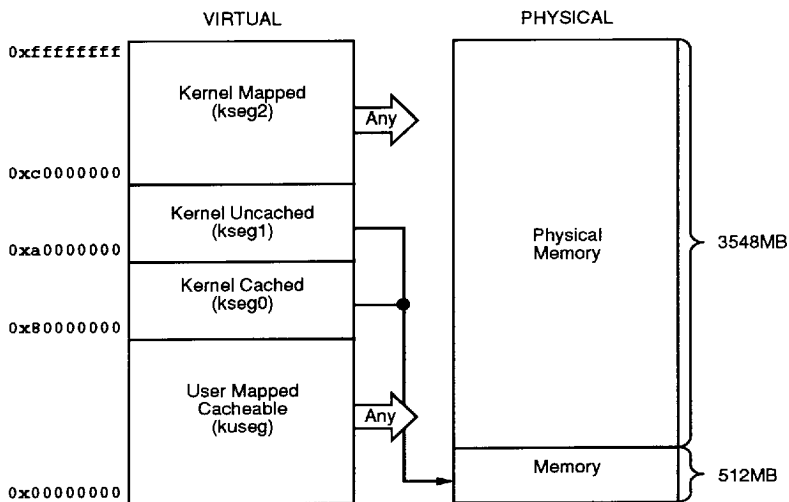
VIRTUAL

PHYSICAL

0xffffffff

Kernel Mapped (kseg2)

Any

0xc0000000

Kernel Uncached (kseg1)

0xa0000000

Kernel Cached (kseg0)

0x80000000

User Mapped Cacheable (kuseg)

Any

0x00000000

Physical Memory

3548MB

Memory

512MB